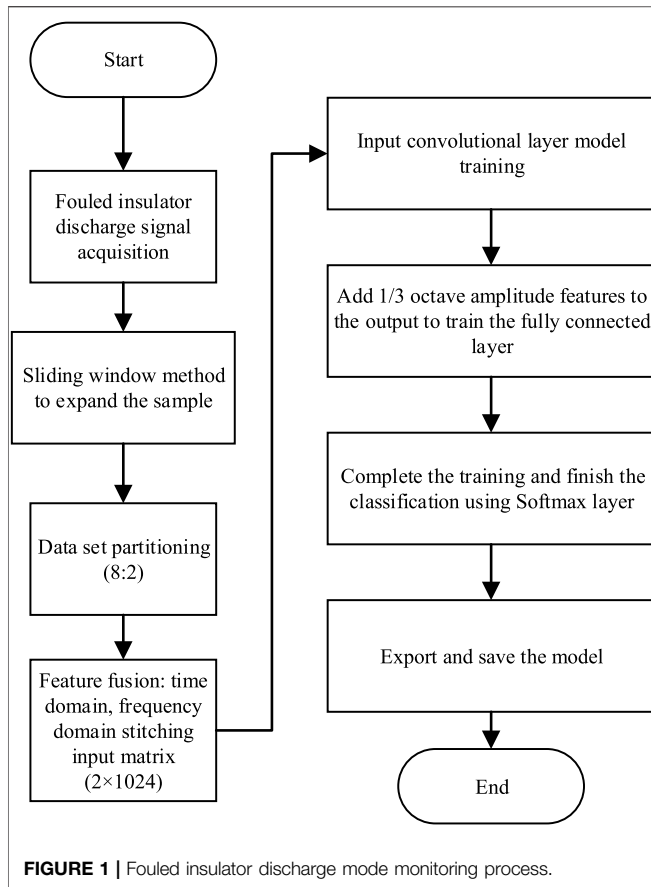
Start

Fouled insulator discharge signal acquisition

Sliding window method to expand the sample

Data set partitioning (8:2)

Feature fusion: time domain, frequency domain stitching input matrix (2×1024)

Input convolutional layer model training

Add 1/3 octave amplitude features to the output to train the fully connected layer

Complete the training and finish the classification using Softmax layer

Export and save the model

End

FIGURE 1 | Fouled insulator discharge mode monitoring process.